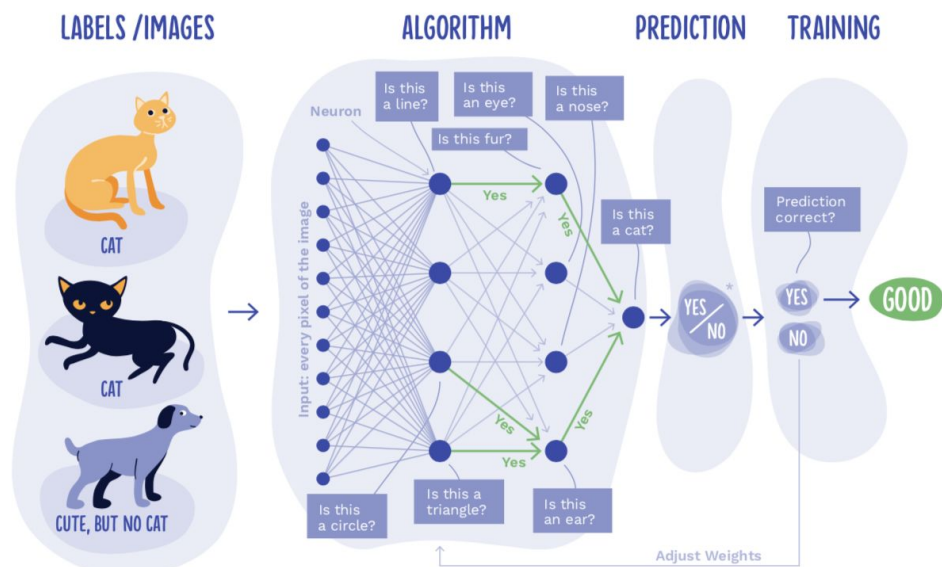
LABELS /IMAGES

CAT

CAT

CUTE, BUT NO CAT

ALGORITHM

Neuron

Input: every pixel of the image

Is this a line?

Is this an eye?

Is this a nose?

Is this fur?

Yes

Yes

Is this a cat?

Yes

Yes

Yes

Is this a circle?

Is this a triangle?

Is this an ear?

PREDICTION

YES / NO *

TRAINING

Prediction correct?

YES

NO

GOOD

Adjust Weights